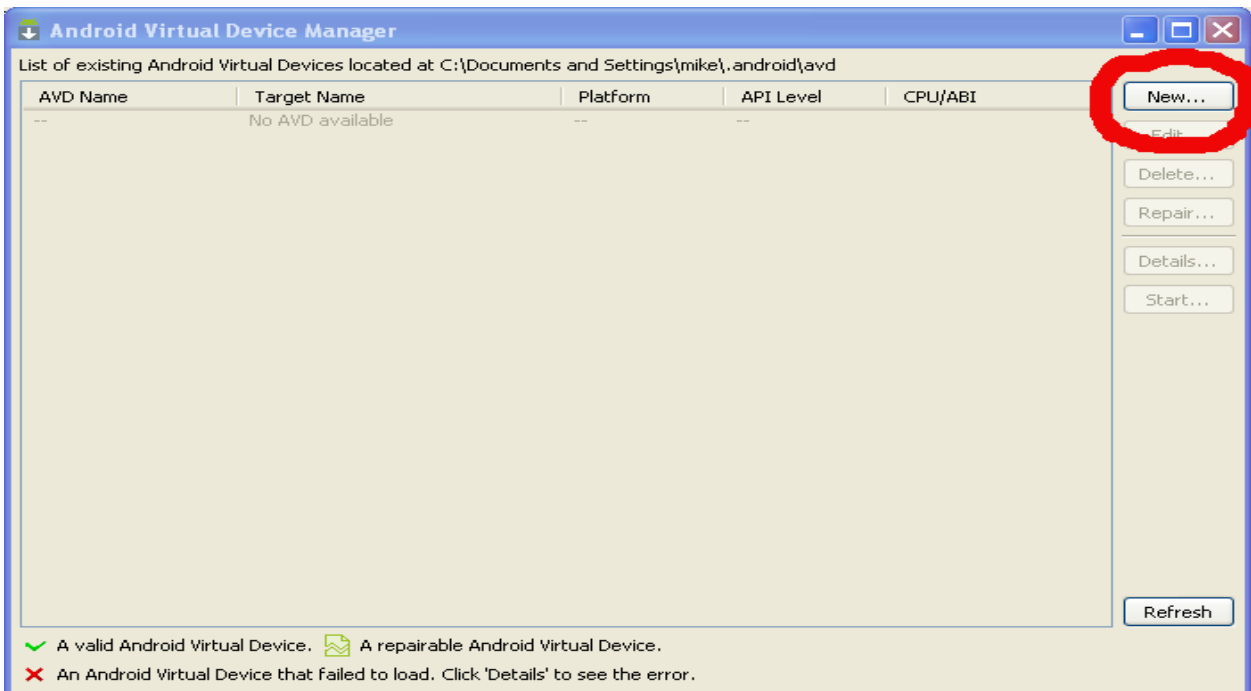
Android Virtual Device Manager

List of existing Android Virtual Devices located at C:\Documents and Settings\mike\.android\avd

| AVD Name | Target Name | Platform | API Level | CPU/ABI |
|---|---|---|---|---|
| -- | No AVD available | -- | -- | |

New...
Edit...
Delete...
Repair...
Details...
Start...
Refresh

A valid Android Virtual Device. A repairable Android Virtual Device.
An Android Virtual Device that failed to load. Click 'Details' to see the error.